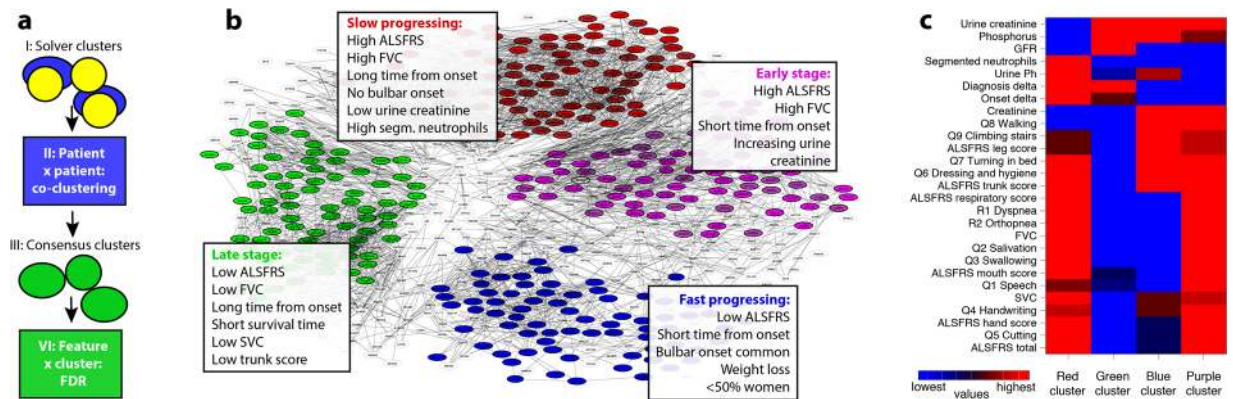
a

I: Solver clusters

II: Patient x patient: co-clustering

III: Consensus clusters

VI: Feature x cluster: FDR

b

Slow progressing:
High ALSFRS
High FVC
Long time from onset
No bulbar onset
Low urine creatinine
High segm. neutrophils

Early stage:
High ALSFRS
High FVC
Short time from onset
Increasing urine creatinine

Late stage:
Low ALSFRS
Low FVC
Long time from onset
Short survival time
Low SVC
Low trunk score

Fast progressing:
Low ALSFRS
Short time from onset
Bulbar onset common
Weight loss
<50% women

c

Urine creatinine
Phosphorus
GFR
Segmented neutrophils
Urine Ph
Diagnosis delta
Onset delta
Creatinine
Q8 Walking
Q9 Climbing stairs
ALSFRS leg score
Q7 Turning in bed
Q6 Dressing and hygiene
ALSFRS trunk score
ALSFRS respiratory score
R1 Dyspnea
R2 Orthopnea
FVC
Q2 Salivation
Q3 Swallowing
ALSFRS mouth score
Q1 Speech
SVC
Q4 Handwriting
ALSFRS hand score
Q5 Cutting
ALSFRS total

lowest values highest

Red cluster
Green cluster
Blue cluster
Purple cluster